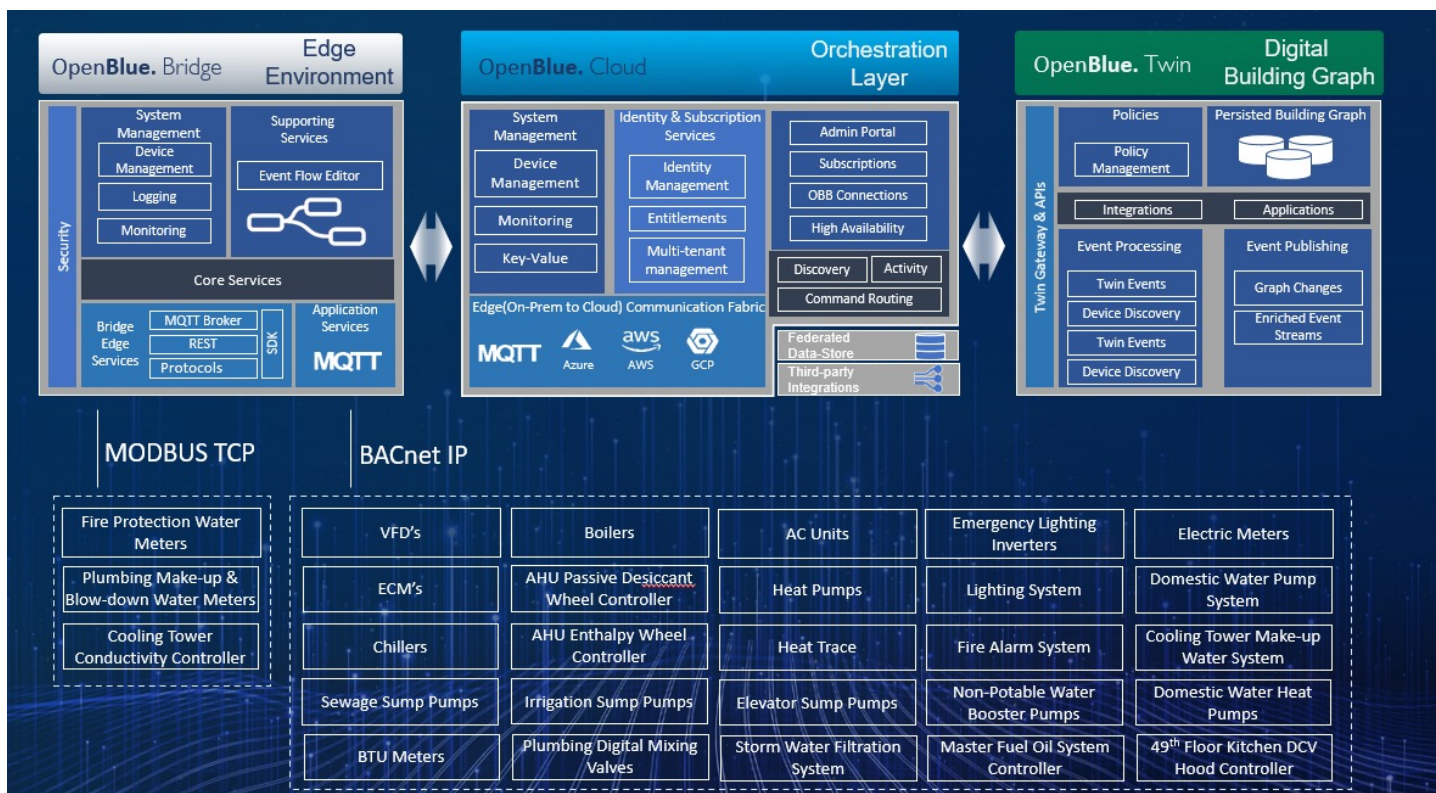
OpenBlue. Bridge
Edge Environment

Security
System Management
Device Management
Logging
Monitoring
Supporting Services
Event Flow Editor
Core Services
Bridge Edge Services
MQTT Broker
REST
Protocols
SDK
Application Services
MQTT

OpenBlue. Cloud
Orchestration Layer

System Management
Device Management
Monitoring
Key-Value
Identity & Subscription Services
Identity Management
Entitlements
Multi-tenant management
Admin Portal
Subscriptions
OBB Connections
High Availability
Discovery
Activity
Command Routing
Edge(On-Prem to Cloud) Communication Fabric
MQTT
Azure
aws
AWS
GCP
Federated Data-Store
Third-party Integrations

OpenBlue. Twin
Digital Building Graph

Twin Gateway & APIs
Policies
Policy Management
Persisted Building Graph
Integrations
Applications
Event Processing
Twin Events
Device Discovery
Twin Events
Device Discovery
Event Publishing
Graph Changes
Enriched Event Streams

MODBUS TCP
BACnet IP

Fire Protection Water Meters
Plumbing Make-up & Blow-down Water Meters
Cooling Tower Conductivity Controller

VFD's
Boilers
AC Units
Emergency Lighting Inverters
Electric Meters
ECM's
AHU Passive Desiccant Wheel Controller
Heat Pumps
Lighting System
Domestic Water Pump System
Chillers
AHU Enthalpy Wheel Controller
Heat Trace
Fire Alarm System
Cooling Tower Make-up Water System
Sewage Sump Pumps
Irrigation Sump Pumps
Elevator Sump Pumps
Non-Potable Water Booster Pumps
Domestic Water Heat Pumps
BTU Meters
Plumbing Digital Mixing Valves
Storm Water Filtration System
Master Fuel Oil System Controller
49$^{th}$ Floor Kitchen DCV Hood Controller